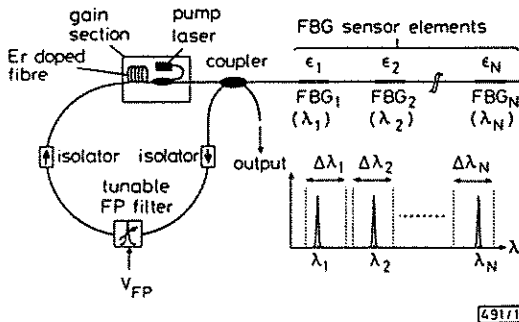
gain section

pump laser

FBG sensor elements

Er doped fibre

coupler

$\epsilon_1$

$\epsilon_2$

$\epsilon_N$

$FBG_1$ $(\lambda_1)$

$FBG_2$ $(\lambda_2)$

$FBG_N$ $(\lambda_N)$

isolator

isolator

output

$\Delta\lambda_1$

$\Delta\lambda_2$

$\Delta\lambda_N$

tunable FP filter

$V_{FP}$

$\lambda_1$

$\lambda_2$

$\lambda_N$

$\lambda$

491/1